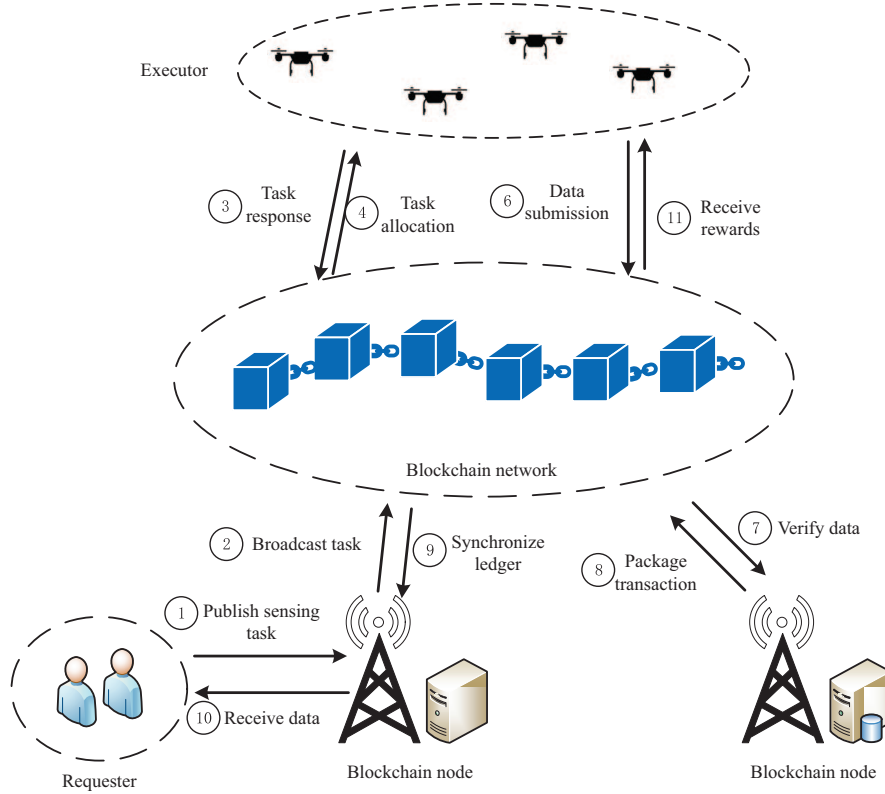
Executor

3 Task response

4 Task allocation

6 Data submission

11 Receive rewards

Blockchain network

2 Broadcast task

9 Synchronize ledger

8 Package transaction

7 Verify data

1 Publish sensing task

10 Receive data

Requester

Blockchain node

Blockchain node